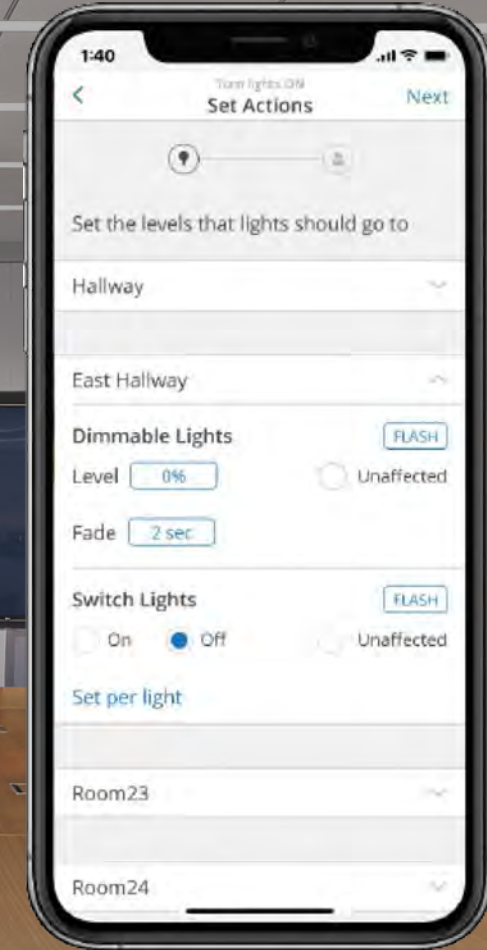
1:40

<

Turn lights ON

Set Actions

Next

Set the levels that lights should go to

Hallway

East Hallway

Dimmable Lights

FLASH

Level 0%

Unaffected

Fade 2 sec

Switch Lights

FLASH

On Off Unaffected

Set per light

Room23

Room24